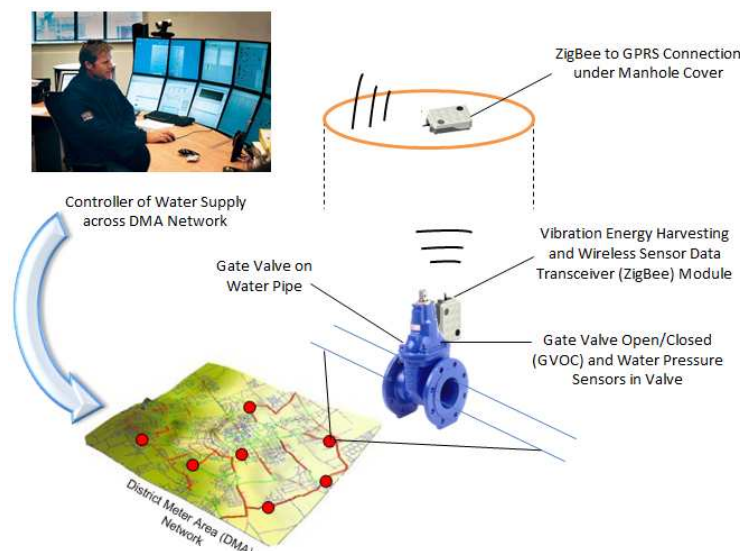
ZigBee to GPRS Connection under Manhole Cover

Controller of Water Supply across DMA Network

Vibration Energy Harvesting and Wireless Sensor Data Transceiver (ZigBee) Module

Gate Valve on Water Pipe

Gate Valve Open/Closed (GVOC) and Water Pressure Sensors in Valve

District Meter Area (DMA) Network